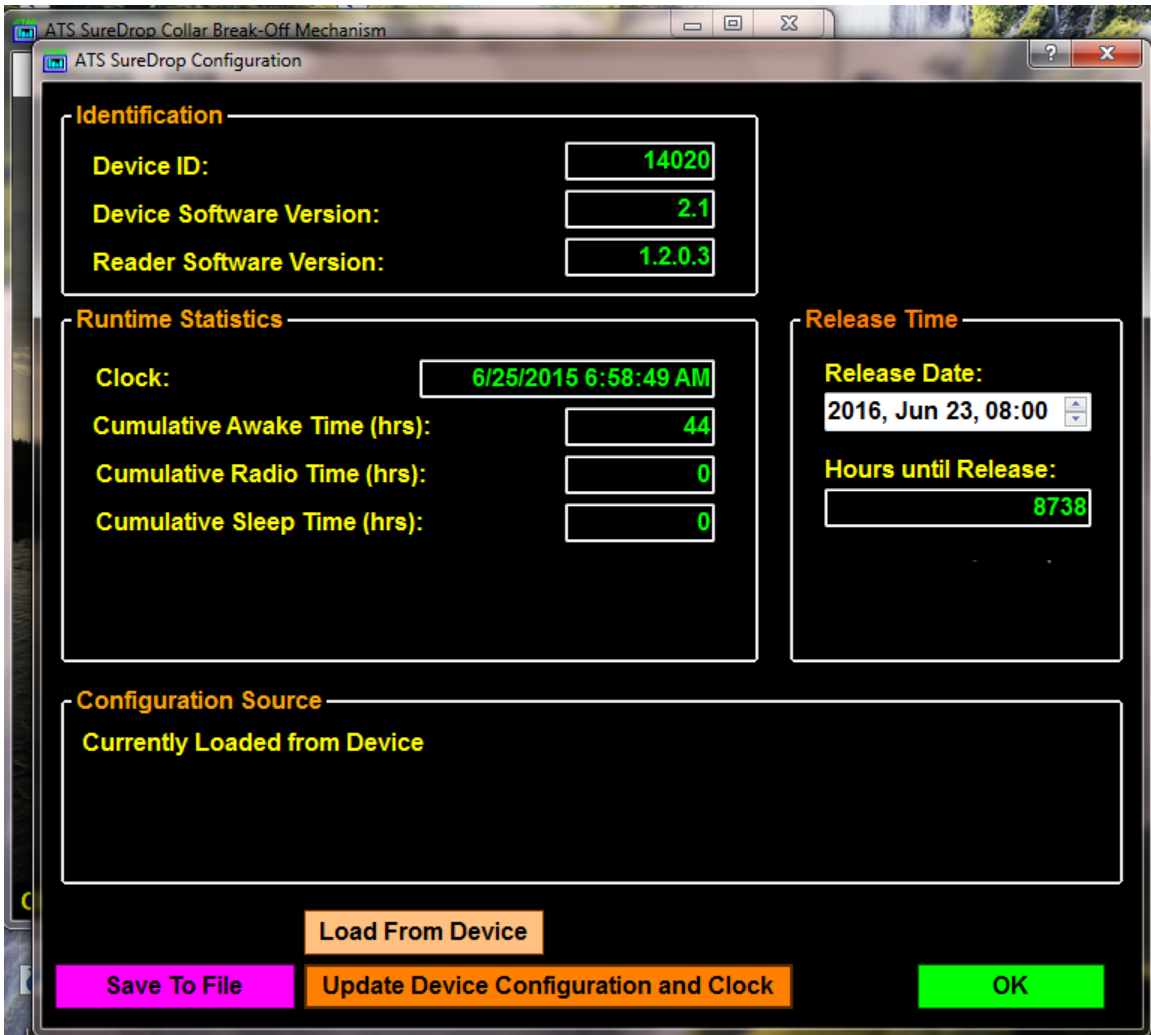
ATS SureDrop Collar Break-Off Mechanism

ATS SureDrop Configuration

?

Identification

Device ID: 14020

Device Software Version: 2.1

Reader Software Version: 1.2.0.3

Runtime Statistics

Clock: 6/25/2015 6:58:49 AM

Cumulative Awake Time (hrs): 44

Cumulative Radio Time (hrs): 0

Cumulative Sleep Time (hrs): 0

Release Time

Release Date:

2016, Jun 23, 08:00

Hours until Release:

8738

Configuration Source

Currently Loaded from Device

Load From Device

Save To File

Update Device Configuration and Clock

OK